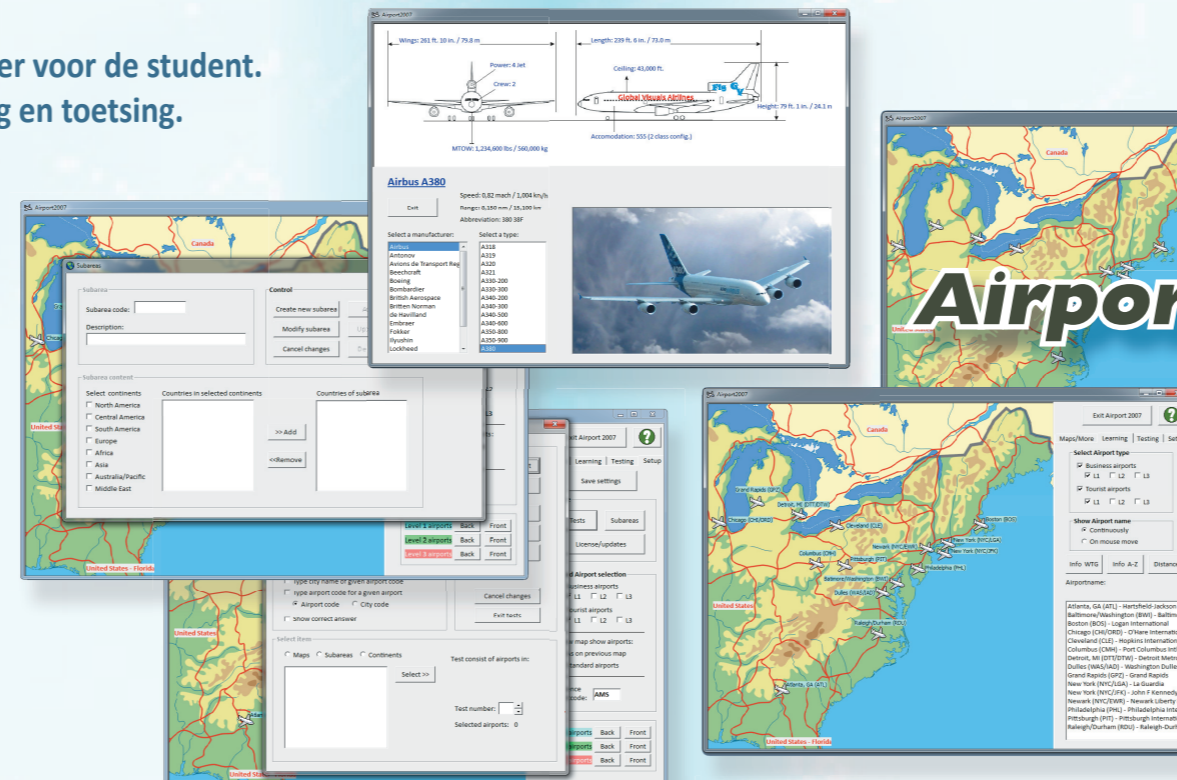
er voor de student.
g en toetsing.

Airport2007

Wings: 261 ft. 10 in. / 79.8 m
Length: 239 ft. 6 in. / 73.0 m
Power: 4 Jet
Crew: 2
Ceiling: 43,000 ft.
Global Visuals Airlines
Height: 79 ft. 1 in. / 24.1 m
Accomodation: 555 (2 class config.)
MTOW: 1,234,600 lbs / 560,000 kg

Airbus A380
Speed: 0,82 mach / 1,004 km/h
Range: 8,150 nm / 15,100 km
Abbreviation: 380 38F
Exit
Select a manufacturer:
Airbus
Antonov
Avions de Transport Reg
Beechcraft
Boeing
Bombardier
British Aerospace
Britten Norman
de Havilland
Embraer
Fokker
Ilyushin
Lockheed
Select a type:
A318
A319
A320
A321
A330-200
A330-300
A340-200
A340-300
A340-500
A340-600
A350-800
A350-900
A380

Airport2007
Canada
Airpor

Airport2007
Canada

Subareas
Subarea
Subarea code:
Description:
Control
Create new subarea
Modify subarea
Cancel changes
Subarea content
Select continents
North America
Central America
South America
Europe
Africa
Asia
Australia/Pacific
Middle East
Countries in selected continents
Countries of subarea
>>Add
<<Remove
United States
United States - Florida

Exit Airport 2007
Learning
Testing
Setup
Save settings
Tests
Subareas
License/updates
Level 1 airports
Level 2 airports
Level 3 airports
Back
Front
type city name of given airport code
type airport code for a given airport
Airport code
City code
Show correct answer
Cancel changes
Exit tests
Select items
Maps
Subareas
Continents
Select >>
Test consist of airports in:
Test number:
Selected airports: 0
d Airport selection
Business airports
L1
L2
L3
ourist airports
L1
L2
L3
map show airports:
s on previous map
tandard airports
code:
AMS
United States

Airport2007
Canada
Grand Rapids (GRZ)
Detroit, MI (DTT/DTW)
Chicago (CHI/ORD)
Cleveland (CLE)
Boston (BOS)
Newark (NYC/EWR)
New York (NYC/LGA)
New York (NYC/JFK)
Columbus (CMH)
Pittsburgh (PIT)
Philadelphia (PHL)
Baltimore/Washington (BWI)
Dulles (WAS/IAD)
Raleigh/Durham (RDU)
Atlanta, GA (ATL)
United States
United States - Florida
Exit Airport 2007
Maps/More
Learning
Testing
Set
Select Airport type
Business airports
L1
L2
L3
Tourist airports
L1
L2
L3
Show Airport name
Continuously
On mouse move
Info WTG
Info A-Z
Distanc
Airportname:
Atlanta, GA (ATL) - Hartsfield-Jackson
Baltimore/Washington (BWI) - Baltim
Boston (BOS) - Logan International
Chicago (CHI/ORD) - O'Hare Internatio
Cleveland (CLE) - Hopkins Internation
Columbus (CMH) - Port Columbus Int
Detroit, MI (DTT/DTW) - Detroit Metro
Dulles (WAS/IAD) - Washington Dulle
Grand Rapids (GRZ) - Grand Rapids
New York (NYC/LGA) - La Guardia
New York (NYC/JFK) - John F Kennedy
Newark (NYC/EWR) - Newark Liberty
Philadelphia (PHL) - Philadelphia Inte
Pittsburgh (PIT) - Pittsburgh Internati
Raleigh/Durham (RDU) - Raleigh-Durh